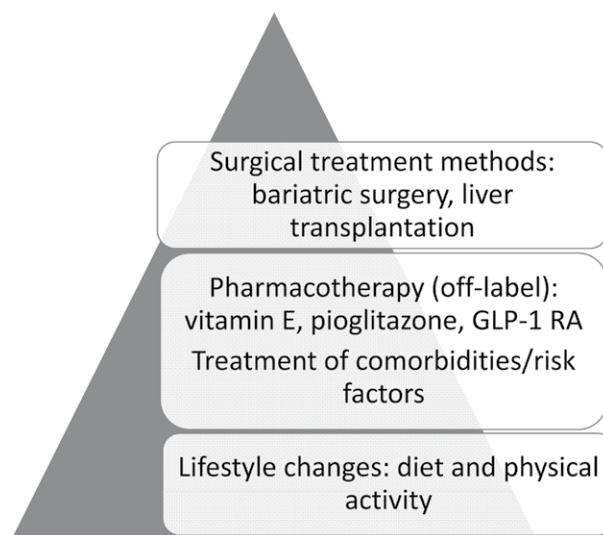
Surgical treatment methods: bariatric surgery, liver transplantation

Pharmacotherapy (off-label): vitamin E, pioglitazone, GLP-1 RA

Treatment of comorbidities/risk factors

Lifestyle changes: diet and physical activity